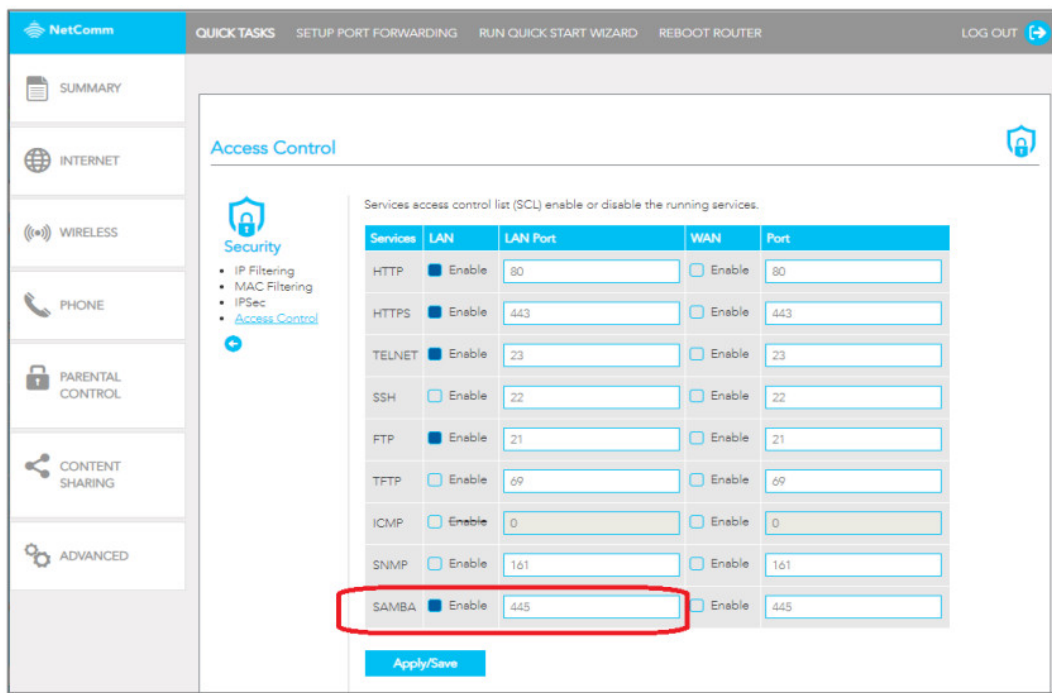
NetComm

QUICK TASKS SETUP PORT FORWARDING RUN QUICK START WIZARD REBOOT ROUTER LOG OUT

SUMMARY

INTERNET

WIRELESS

PHONE

PARENTAL CONTROL

CONTENT SHARING

ADVANCED

Access Control

Security

- IP Filtering
- MAC Filtering
- IPSec
- Access Control

Services access control list (SCL) enable or disable the running services.

| Services | LAN | LAN Port | WAN | Port |
|---|---|---|---|---|
| HTTP | Enable | 80 | Enable | 80 |
| HTTPS | Enable | 443 | Enable | 443 |
| TELNET | Enable | 23 | Enable | 23 |
| SSH | Enable | 22 | Enable | 22 |
| FTP | Enable | 21 | Enable | 21 |
| TFTP | Enable | 69 | Enable | 69 |
| ICMP | Enable | 0 | Enable | 0 |
| SNMP | Enable | 161 | Enable | 161 |
| SAMBA | Enable | 445 | Enable | 445 |

Apply/Save